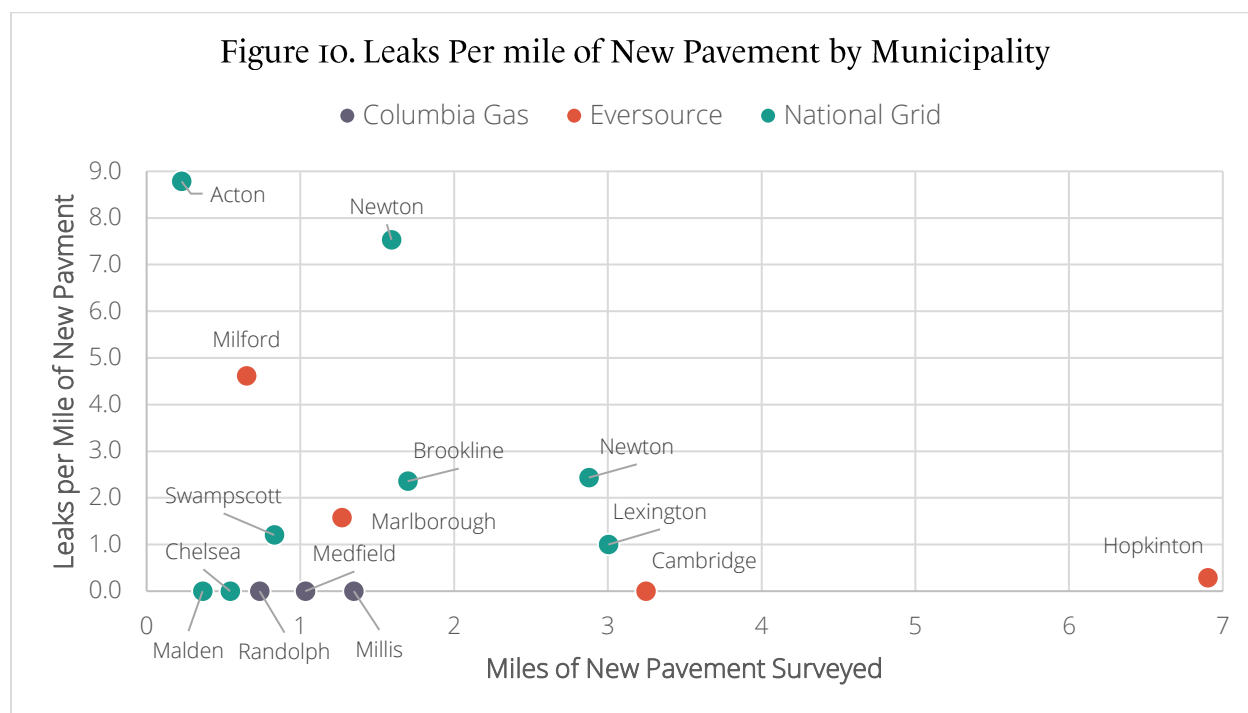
Figure 10. Leaks Per mile of New Pavement by Municipality

Columbia Gas   Eversource   National Grid

Leaks per Mile of New Pavment

9.0
8.0
7.0
6.0
5.0
4.0
3.0
2.0
1.0
0.0

Acton
Newton
Milford
Brookline
Newton
Swampscott
Marlborough
Lexington
Chelsea
Medfield
Cambridge
Hopkinton
Malden
Randolph
Millis

0 1 2 3 4 5 6 7

Miles of New Pavement Surveyed